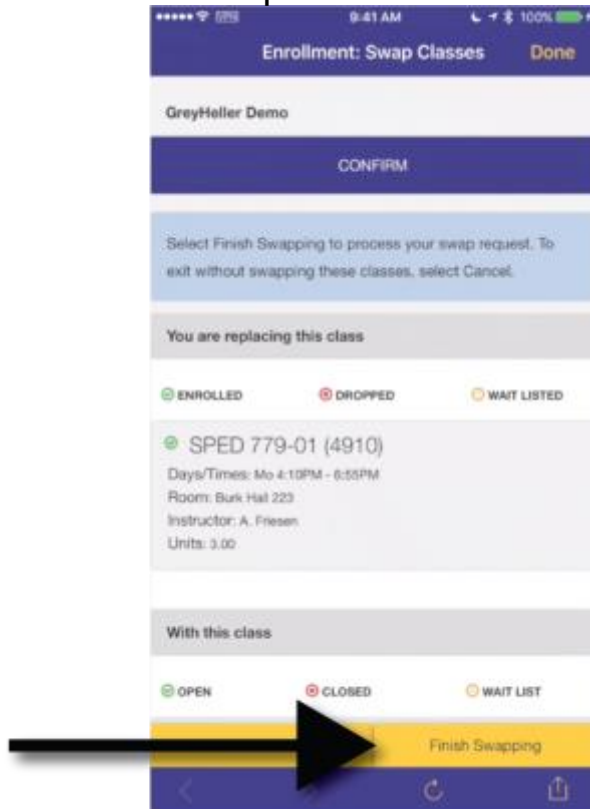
9:41 AM 100%

Enrollment: Swap Classes Done

GreyHeller Demo

CONFIRM

Select Finish Swapping to process your swap request. To exit without swapping these classes, select Cancel.

You are replacing this class

ENROLLED DROPPED WAIT LISTED

SPED 779-01 (4910)
Days/Times: Mo 4:10PM - 6:55PM
Room: Burk Hall 223
Instructor: A. Friesen
Units: 3.00

With this class

OPEN CLOSED WAIT LIST

Finish Swapping